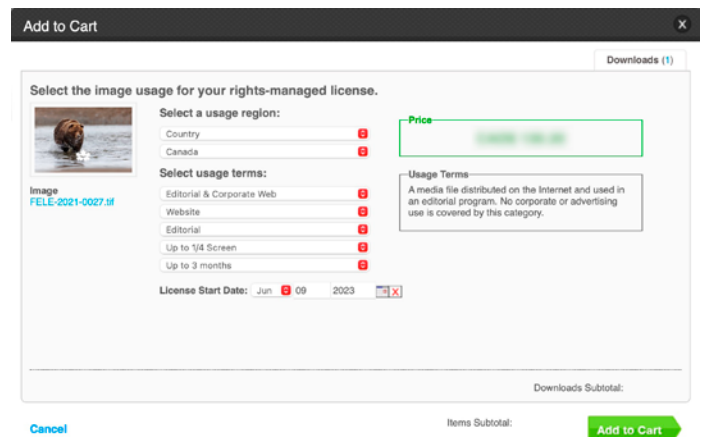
Add to Cart

Downloads (1)

Select the image usage for your rights-managed license.

Image
FELE-2021-0027.tif

Select a usage region:
Country
Canada

Select usage terms:
Editorial & Corporate Web
Website
Editorial
Up to 1/4 Screen
Up to 3 months

License Start Date: Jun 09 2023

Price
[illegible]

Usage Terms
A media file distributed on the Internet and used in an editorial program. No corporate or advertising use is covered by this category.

Downloads Subtotal:

Cancel

Items Subtotal:

Add to Cart